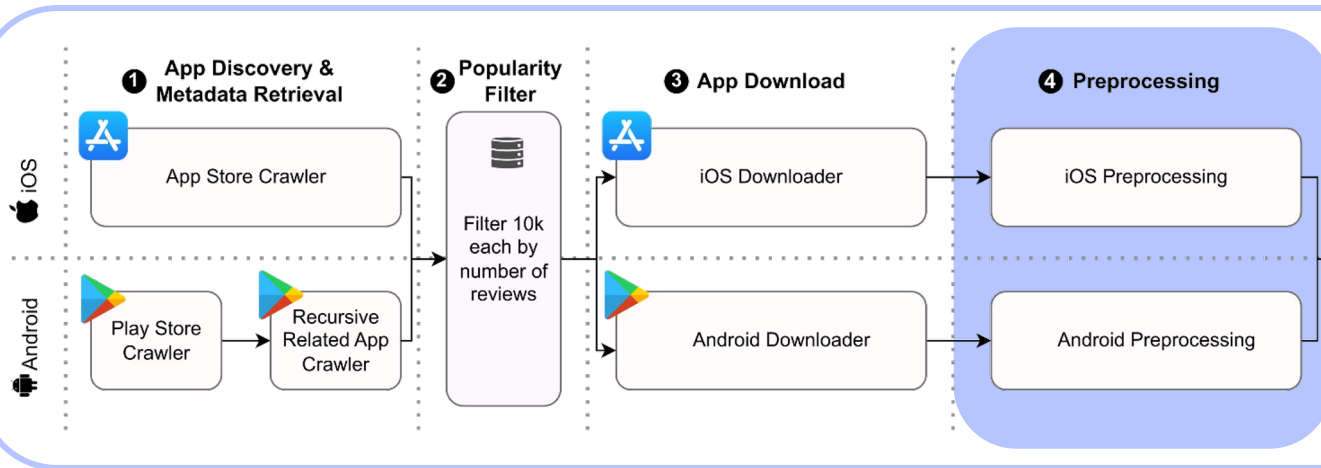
iOS

Android

1 App Discovery & Metadata Retrieval

App Store Crawler

Play Store Crawler

Recursive Related App Crawler

2 Popularity Filter

Filter 10k each by number of reviews

3 App Download

iOS Downloader

Android Downloader

4 Preprocessing

iOS Preprocessing

Android Preprocessing